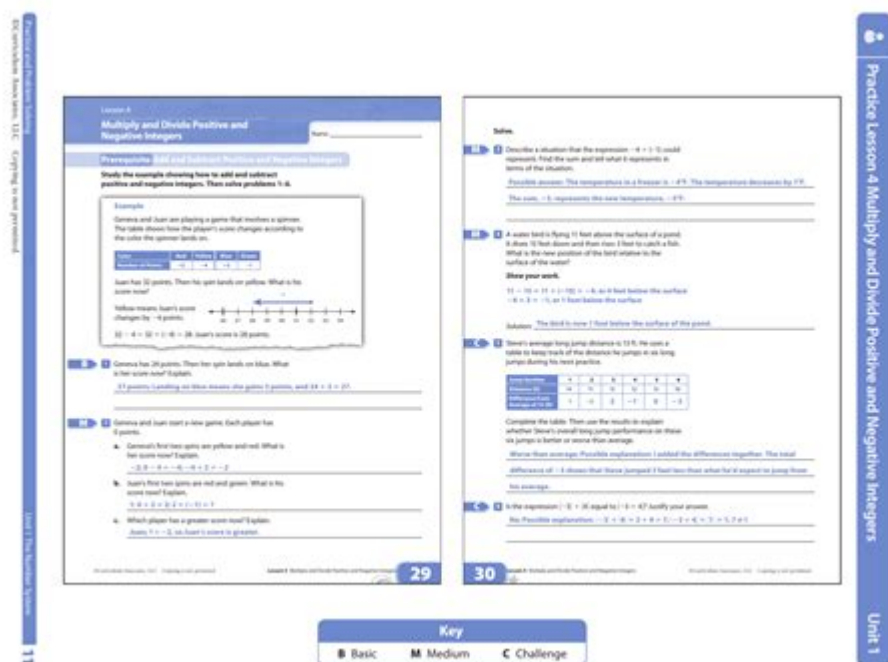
Practice and Problem Solving
©Curriculum Associates, LLC Copying is not permitted.

Lesson 4
Multiply and Divide Positive and Negative Integers

Name: ___________

Prerequisite: Add and Subtract Positive and Negative Integers

Study the example showing how to add and subtract positive and negative integers. Then solve problems 1–6.

Example

Geneva and Juan are playing a game that involves a spinner. The table shows how the player's score changes according to the color the spinner lands on.

| Color | Red | Yellow | Blue | Green |
|---|---|---|---|---|
| Number of Points | −5 | −4 | +3 | +1 |

Juan has 32 points. Then his spin lands on yellow. What is his score now?

Yellow means Juan's score changes by −4 points.

32 − 4 = 32 + (−4) = 28. Juan's score is 28 points.

B 1 Geneva has 24 points. Then her spin lands on blue. What is her score now? Explain.

27 points; Landing on blue means she gains 3 points, and 24 + 3 = 27.

M 2 Geneva and Juan start a new game. Each player has 0 points.

a. Geneva's first two spins are yellow and red. What is her score now? Explain.

−2; 0 − 4 + (−5) ... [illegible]

b. Juan's first two spins are red and green. What is his score now? Explain.

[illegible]

c. Which player has a greater score now? Explain.

Juan; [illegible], so Juan's score is greater.

©Curriculum Associates, LLC Copying is not permitted. Lesson 4 Multiply and Divide Positive and Negative Integers 29

Solve.

M 3 Describe a situation that the expression −4 + (−1) could represent. Find the sum and tell what it represents in terms of the situation.

Possible answer: The temperature in a freezer is −4°F. The temperature decreases by 1°F.

The sum, −5, represents the new temperature, −5°F.

M 4 A water bird is flying 11 feet above the surface of a pond. It dives 15 feet down and then rises 3 feet to catch a fish. What is the new position of the bird relative to the surface of the water?

Show your work.

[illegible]

Solution: The bird is now 1 foot below the surface of the pond.

C 5 Steve's average long jump distance is 13 ft. He uses a table to keep track of the distance he jumps in six long jumps during his next practice.

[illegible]

Complete the table. Then use the results to explain whether Steve's overall long jump performance on these six jumps is better or worse than average.

Worse than average; Possible explanation: I added the differences together. The total difference of −3 shows that these jumped 3 feet less than what he'd expect to jump from his average.

C 6 Is the expression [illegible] equal to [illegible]? Justify your answer.

No; Possible explanation: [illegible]

30 Lesson 4 Multiply and Divide Positive and Negative Integers ©Curriculum Associates, LLC Copying is not permitted.

Practice Lesson 4 Multiply and Divide Positive and Negative Integers

Unit 1

Unit 1 The Number System 11

Key
B Basic M Medium C Challenge